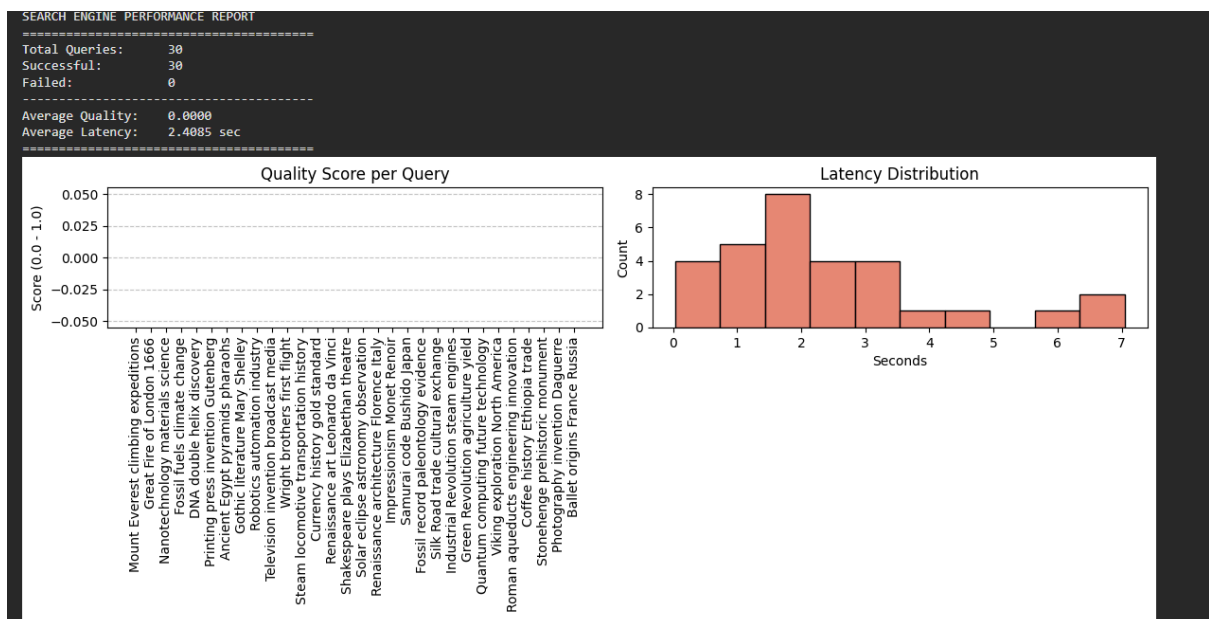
SEARCH ENGINE PERFORMANCE REPORT
========================================
Total Queries: 30
Successful: 30
Failed: 0
----------------------------------------
Average Quality: 0.0000
Average Latency: 2.4085 sec
========================================

Quality Score per Query

Score (0.0 - 1.0)

0.050
0.025
0.000
−0.025
−0.050

Mount Everest climbing expeditions
Great Fire of London 1666
Nanotechnology materials science
Fossil fuels climate change
DNA double helix discovery
Printing press invention Gutenberg
Ancient Egypt pyramids pharaohs
Gothic literature Mary Shelley
Robotics automation industry
Television invention broadcast media
Wright brothers first flight
Steam locomotive transportation history
Currency history gold standard
Renaissance art Leonardo da Vinci
Shakespeare plays Elizabethan theatre
Solar eclipse astronomy observation
Renaissance architecture Florence Italy
Impressionism Monet Renoir
Samurai code Bushido Japan
Fossil record paleontology evidence
Silk Road trade cultural exchange
Industrial Revolution steam engines
Green Revolution agriculture yield
Quantum computing future technology
Viking exploration North America
Roman aqueducts engineering innovation
Coffee history Ethiopia trade
Stonehenge prehistoric monument
Photography invention Daguerre
Ballet origins France Russia

Latency Distribution

Count

8
6
4
2
0

0 1 2 3 4 5 6 7

Seconds